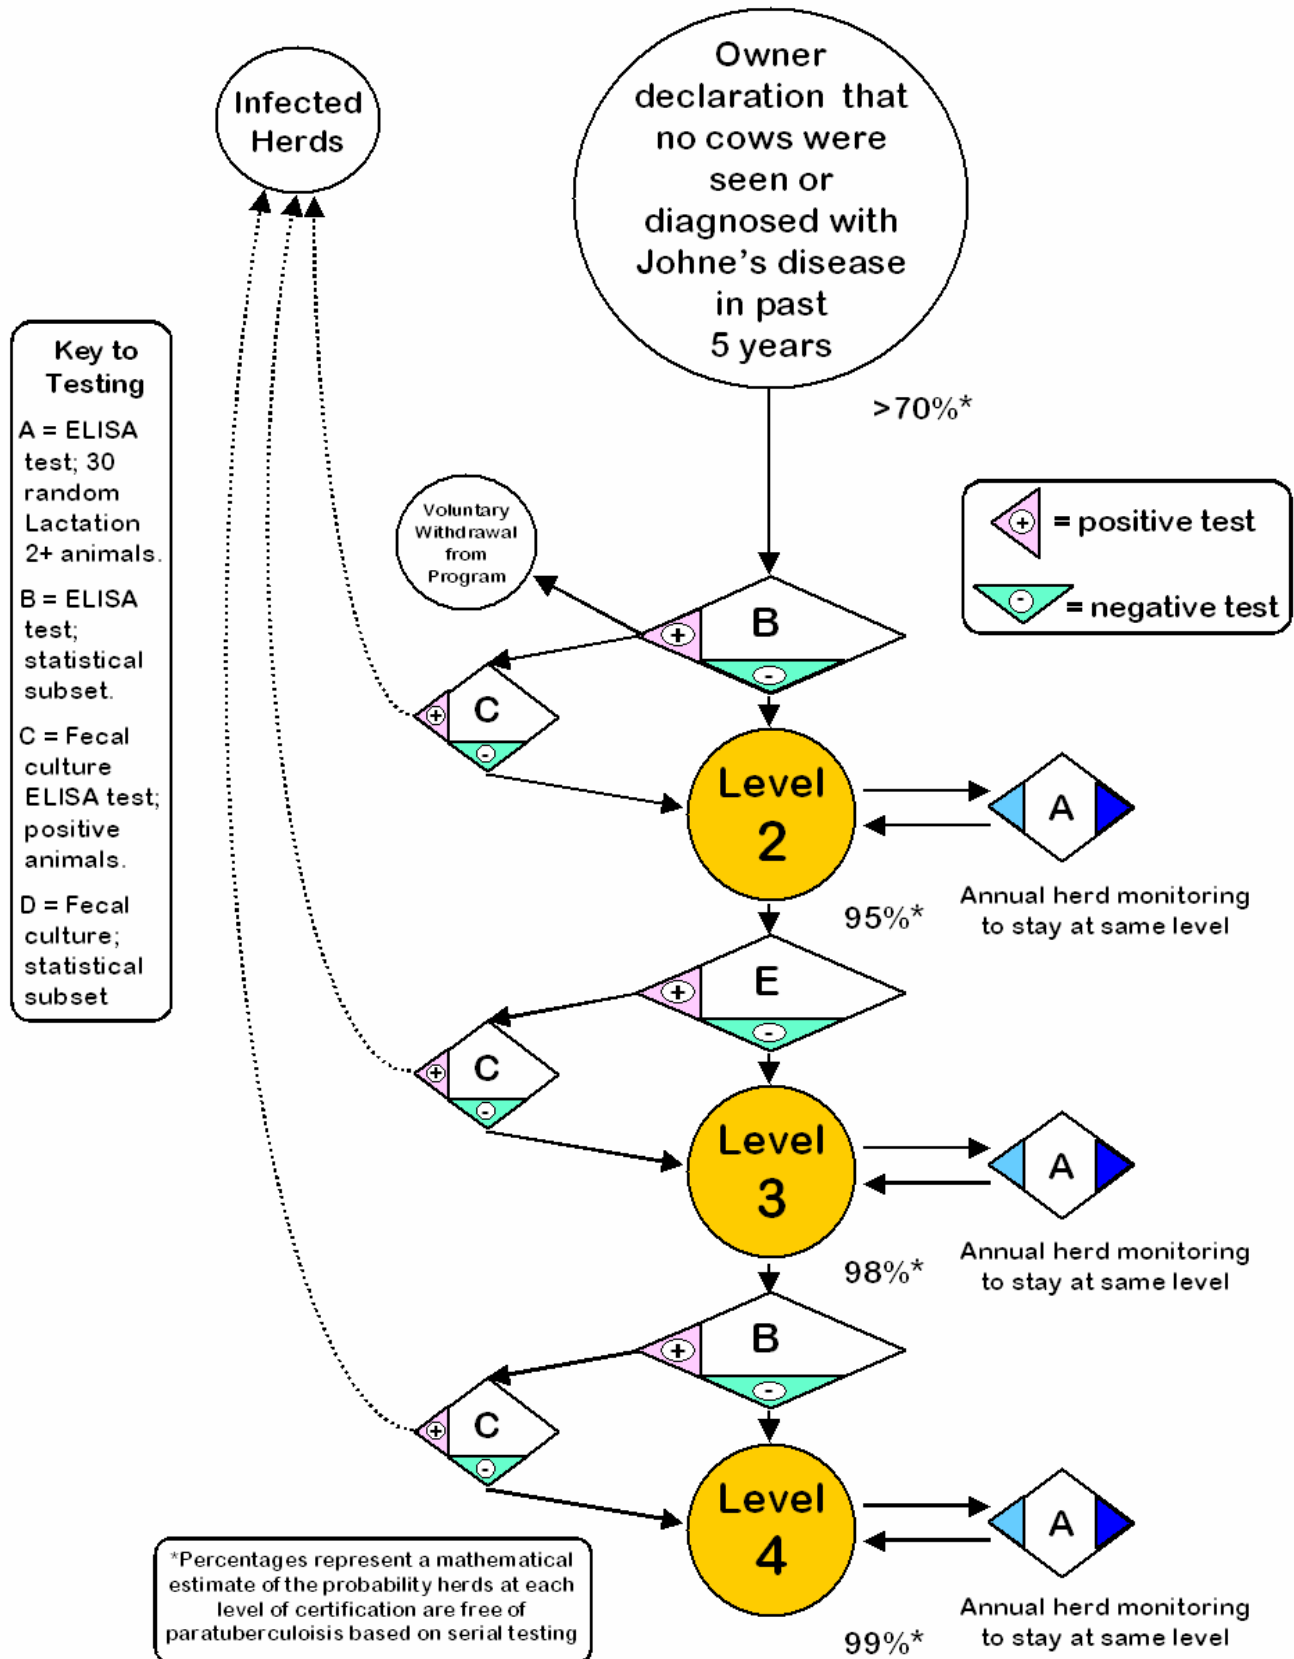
Infected Herds

Owner declaration that no cows were seen or diagnosed with Johne's disease in past 5 years

>70%*

Key to Testing

A = ELISA test; 30 random Lactation 2+ animals.

B = ELISA test; statistical subset.

C = Fecal culture ELISA test; positive animals.

D = Fecal culture; statistical subset

Voluntary Withdrawal from Program

+ = positive test

- = negative test

B

C

Level 2

A

Annual herd monitoring to stay at same level

95%*

E

C

Level 3

A

Annual herd monitoring to stay at same level

98%*

B

C

Level 4

A

Annual herd monitoring to stay at same level

99%*

*Percentages represent a mathematical estimate of the probability herds at each level of certification are free of paratuberculoisis based on serial testing